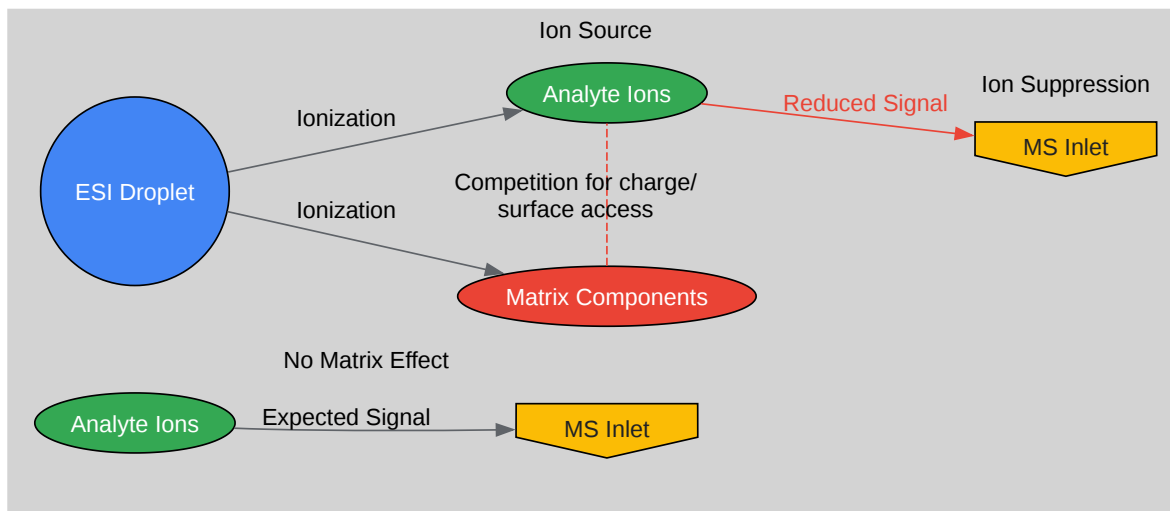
Ion Source

Ion Suppression

ESI Droplet

Ionization

Analyte Ions

Reduced Signal

MS Inlet

Competition for charge/ surface access

Ionization

Matrix Components

No Matrix Effect

Analyte Ions

Expected Signal

MS Inlet